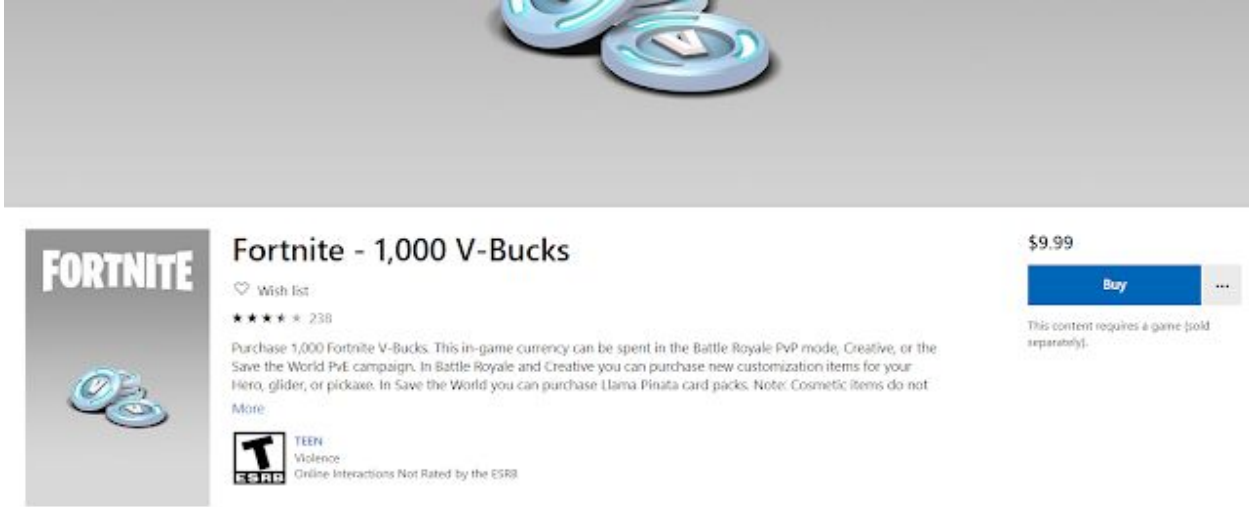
V

FORTNITE

Fortnite - 1,000 V-Bucks

Wish list

★★★★★ 238

Purchase 1,000 Fortnite V-Bucks. This in-game currency can be spent in the Battle Royale PvP mode, Creative, or the Save the World PvE campaign. In Battle Royale and Creative you can purchase new customization items for your Hero, glider, or pickaxe. In Save the World you can purchase Llama Pinata card packs. Note: Cosmetic items do not

More

T
ESRB

TEEN
Violence
Online Interactions Not Rated by the ESRB

$9.99

Buy

...

This content requires a game (sold separately).